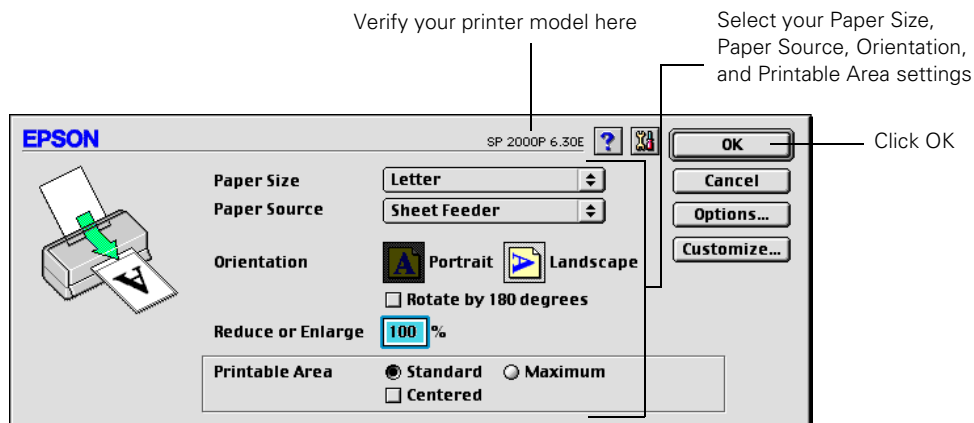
Verify your printer model here

Select your Paper Size, Paper Source, Orientation, and Printable Area settings

EPSON

SP 2000P 6.30E

OK

Click OK

Cancel

Options...

Customize...

Paper Size Letter

Paper Source Sheet Feeder

Orientation Portrait Landscape

Rotate by 180 degrees

Reduce or Enlarge 100 %

Printable Area Standard Maximum

Centered